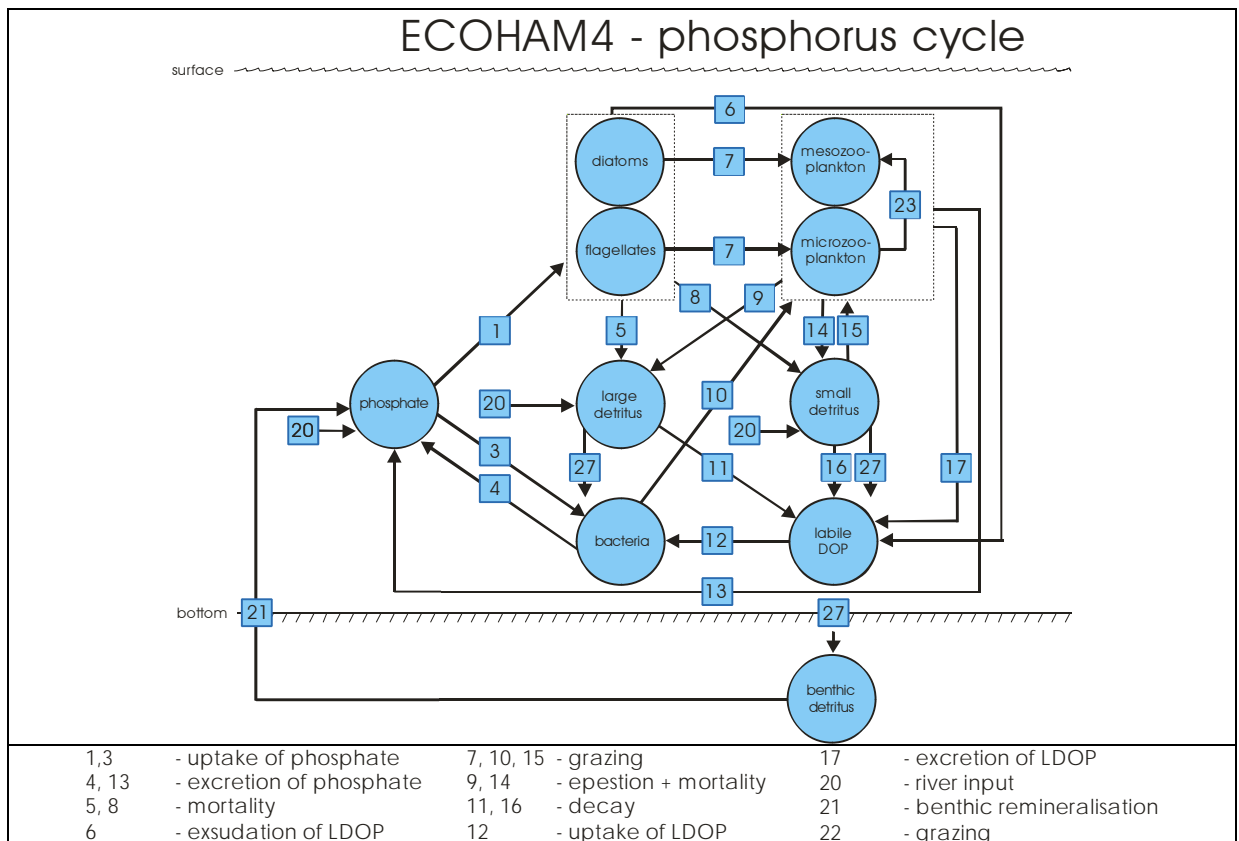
ECOHAM4 - phosphorus cycle

surface

6

diatoms

7

mesozoo-plankton

23

flagellates

7

microzoo-plankton

8

9

1

5

14

15

phosphate

20

large detritus

10

small detritus

20

20

3

27

11

20

16

27

17

4

bacteria

12

labile DOP

13

bottom

21

27

benthic detritus

| | | | | | |
|---|---|---|---|---|---|
| 1,3 | - uptake of phosphate | 7, 10, 15 | - grazing | 17 | - excretion of LDOP |
| 4, 13 | - excretion of phosphate | 9, 14 | - epestion + mortality | 20 | - river input |
| 5, 8 | - mortality | 11, 16 | - decay | 21 | - benthic remineralisation |
| 6 | - exsudation of LDOP | 12 | - uptake of LDOP | 22 | - grazing |